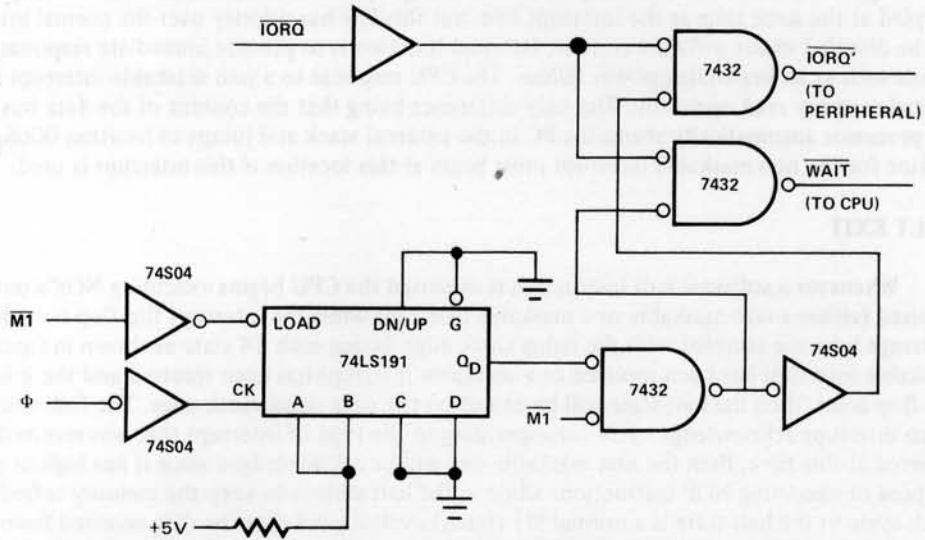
$\overline{IORQ}$

7432

$\overline{IORQ}'$
(TO PERIPHERAL)

7432

$\overline{WAIT}$
(TO CPU)

74S04

$\overline{M1}$

LOAD

DN/UP

G

74LS191

$Q_D$

CK

A B C D

$\Phi$

74S04

7432

$\overline{M1}$

74S04

+5V